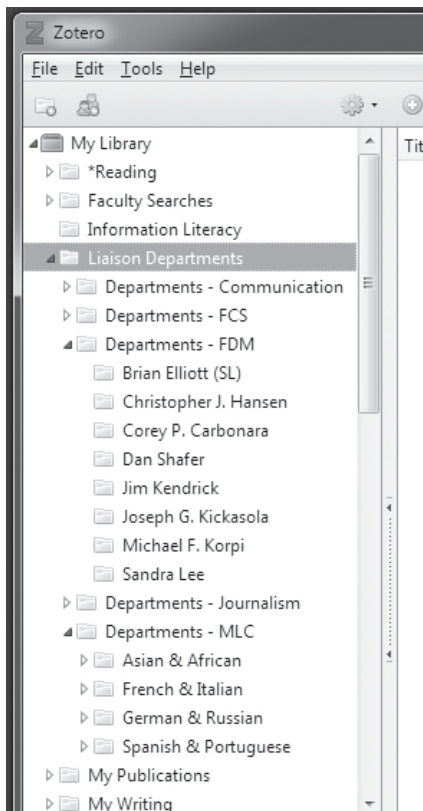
Zotero
File Edit Tools Help
My Library
*Reading
Faculty Searches
Information Literacy
Liaison Departments
Departments - Communication
Departments - FCS
Departments - FDM
Brian Elliott (SL)
Christopher J. Hansen
Corey P. Carbonara
Dan Shafer
Jim Kendrick
Joseph G. Kickasola
Michael F. Korpi
Sandra Lee
Departments - Journalism
Departments - MLC
Asian & African
French & Italian
German & Russian
Spanish & Portuguese
My Publications
My Writing
Tit